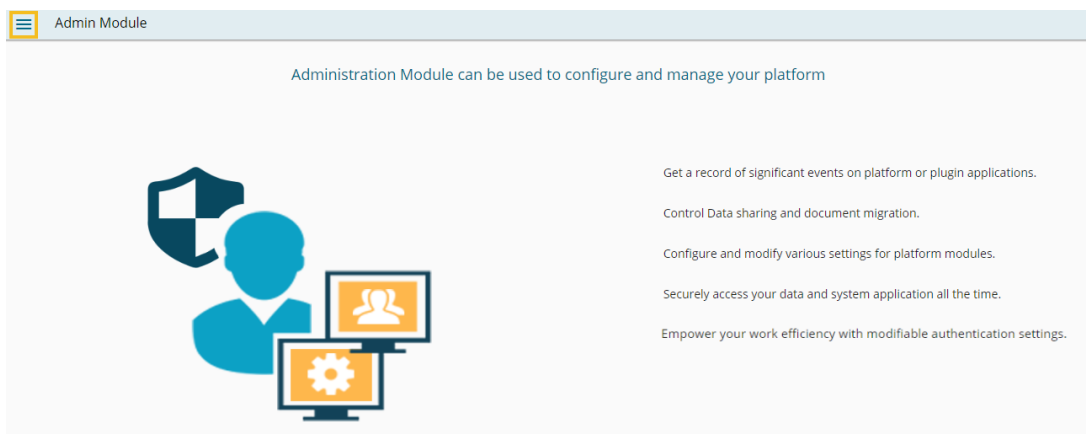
Admin Module

Administration Module can be used to configure and manage your platform

Get a record of significant events on platform or plugin applications.

Control Data sharing and document migration.

Configure and modify various settings for platform modules.

Securely access your data and system application all the time.

Empower your work efficiency with modifiable authentication settings.